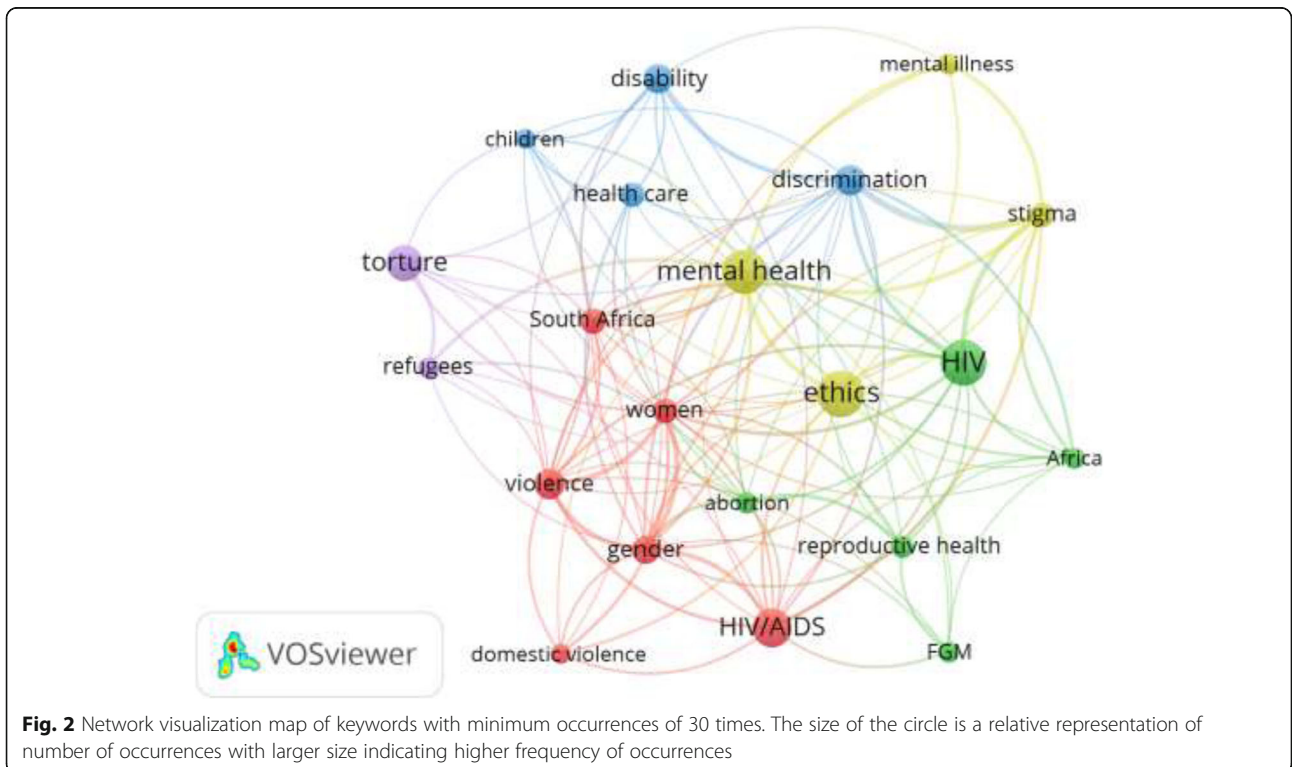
disability

mental illness

children

health care

discrimination

stigma

torture

mental health

South Africa

refugees

HIV

ethics

women

Africa

violence

abortion

gender

reproductive health

HIV/AIDS

VOSviewer

domestic violence

FGM

**Fig. 2** Network visualization map of keywords with minimum occurrences of 30 times. The size of the circle is a relative representation of number of occurrences with larger size indicating higher frequency of occurrences